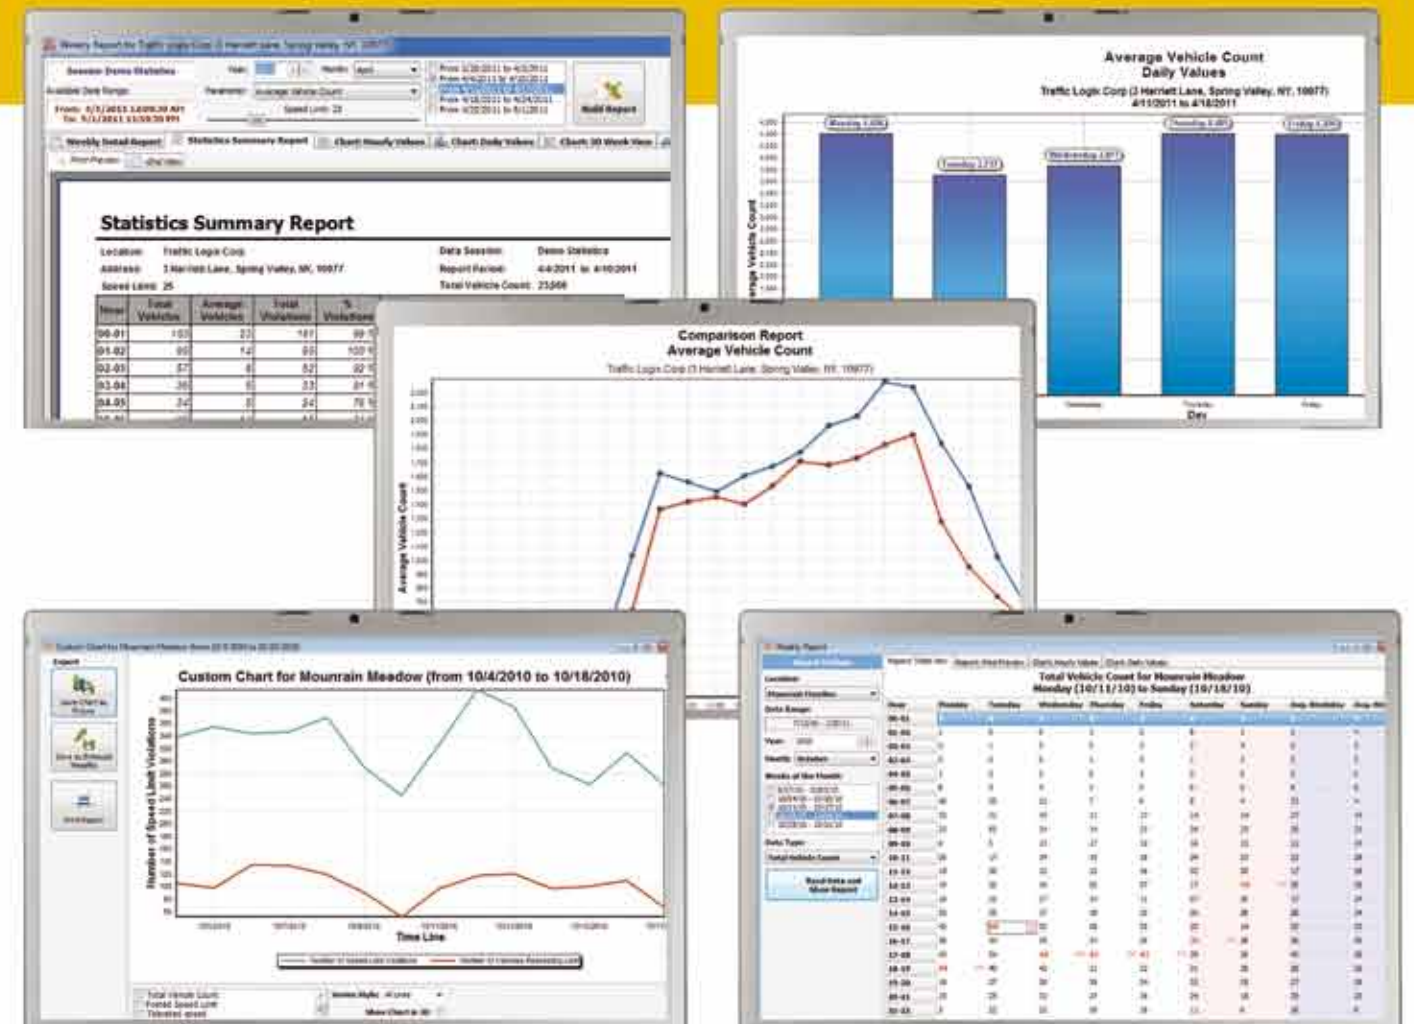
Statistics Summary Report

Location: Traffic Logix Corp
Address: 3 Harriett Lane, Spring Valley, NY, 10977
Speed Limit: 25
Data Session: Demo Statistics
Report Period: 4/4/2011 to 4/10/2011
Total Vehicle Count: 23,008

| Hour | Total Vehicles | Average Vehicles | Total Violations | % Violations |
|---|---|---|---|---|
| 00-01 | 103 | 22 | 101 | 99 |
| 01-02 | 66 | 14 | 66 | 100 |
| 02-03 | 57 | 8 | 52 | 92 |
| 03-04 | 36 | 5 | 33 | 91 |
| 04-05 | 34 | 5 | 24 | 70 |

Build Report

Average Vehicle Count
Daily Values
Traffic Logix Corp (3 Harriett Lane, Spring Valley, NY, 10977)
4/11/2011 to 4/18/2011

Average Vehicle Count
Day

Comparison Report
Average Vehicle Count
Traffic Logix Corp (3 Harriett Lane, Spring Valley, NY, 10977)

Average Vehicle Count

Custom Chart for Mounrain Meadow (from 10/4/2010 to 10/18/2010)

Number of Speed Limit Violations
Time Line

Total Vehicle Count for Mountain Meadow
Monday (10/11/10) to Sunday (10/18/10)